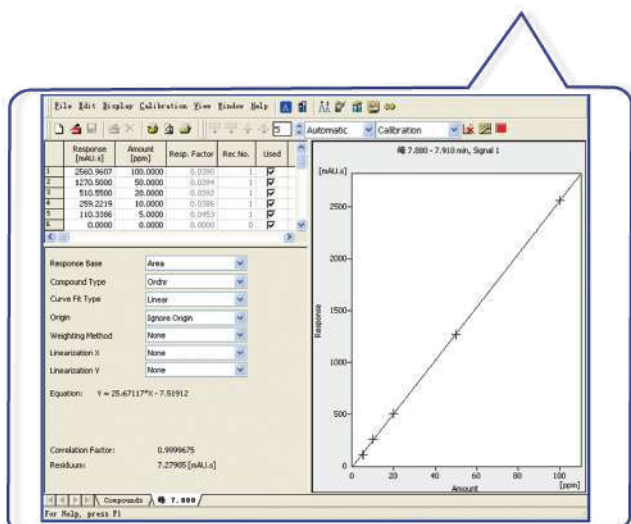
File Edit Display Calibration View Window Help

5 Automatic Calibration

| | Response [mAU.s] | Amount [ppm] | Resp. Factor | Rec No. | Used |
|---|---|---|---|---|---|
| 1 | 2560.9607 | 100.0000 | 0.0390 | 1 | ☑ |
| 2 | 1270.5000 | 50.0000 | 0.0394 | 1 | ☑ |
| 3 | 510.5500 | 20.0000 | 0.0392 | 1 | ☑ |
| 4 | 259.2219 | 10.0000 | 0.0386 | 1 | ☑ |
| 5 | 110.3386 | 5.0000 | 0.0453 | 1 | ☑ |
| 6 | 0.0000 | 0.0000 | 0.0000 | 0 | ☑ |

Response Base: Area
Compound Type: Ordnr
Curve Fit Type: Linear
Origin: Ignore Origin
Weighting Method: None
Linearization X: None
Linearization Y: None

Equation: Y = 25.67117*X - 7.51912

Correlation Factor: 0.9999675
Residuum: 7.27905 [mAU.s]

7.880 - 7.910 min, Signal 1

[mAU.s]

2500
2000
1500
1000
500
0

Response

0 20 40 60 80 100 [ppm]
Amount

Compounds 7.880

For Help, press F1